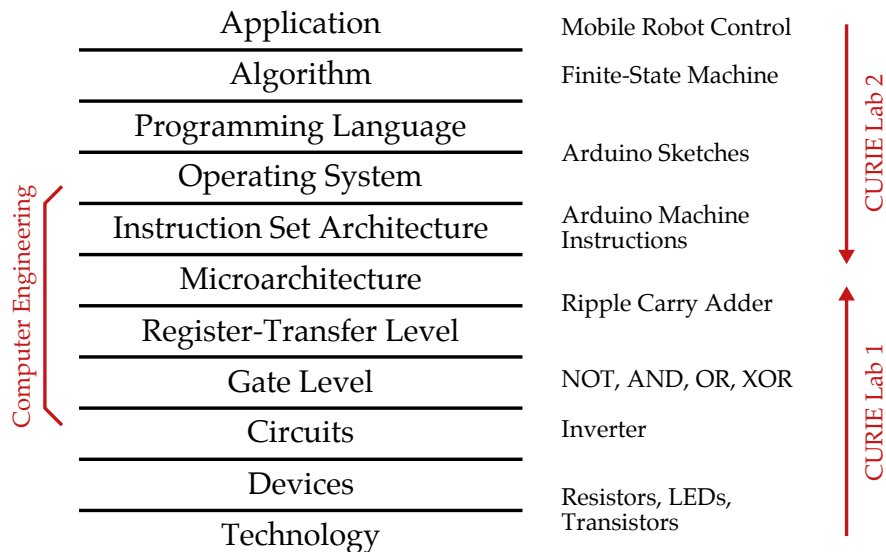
Application
Algorithm
Programming Language
Operating System
Instruction Set Architecture
Microarchitecture
Register-Transfer Level
Gate Level
Circuits
Devices
Technology

Computer Engineering

Mobile Robot Control
Finite-State Machine
Arduino Sketches
Arduino Machine Instructions
Ripple Carry Adder
NOT, AND, OR, XOR
Inverter
Resistors, LEDs, Transistors

CURIE Lab 2
CURIE Lab 1